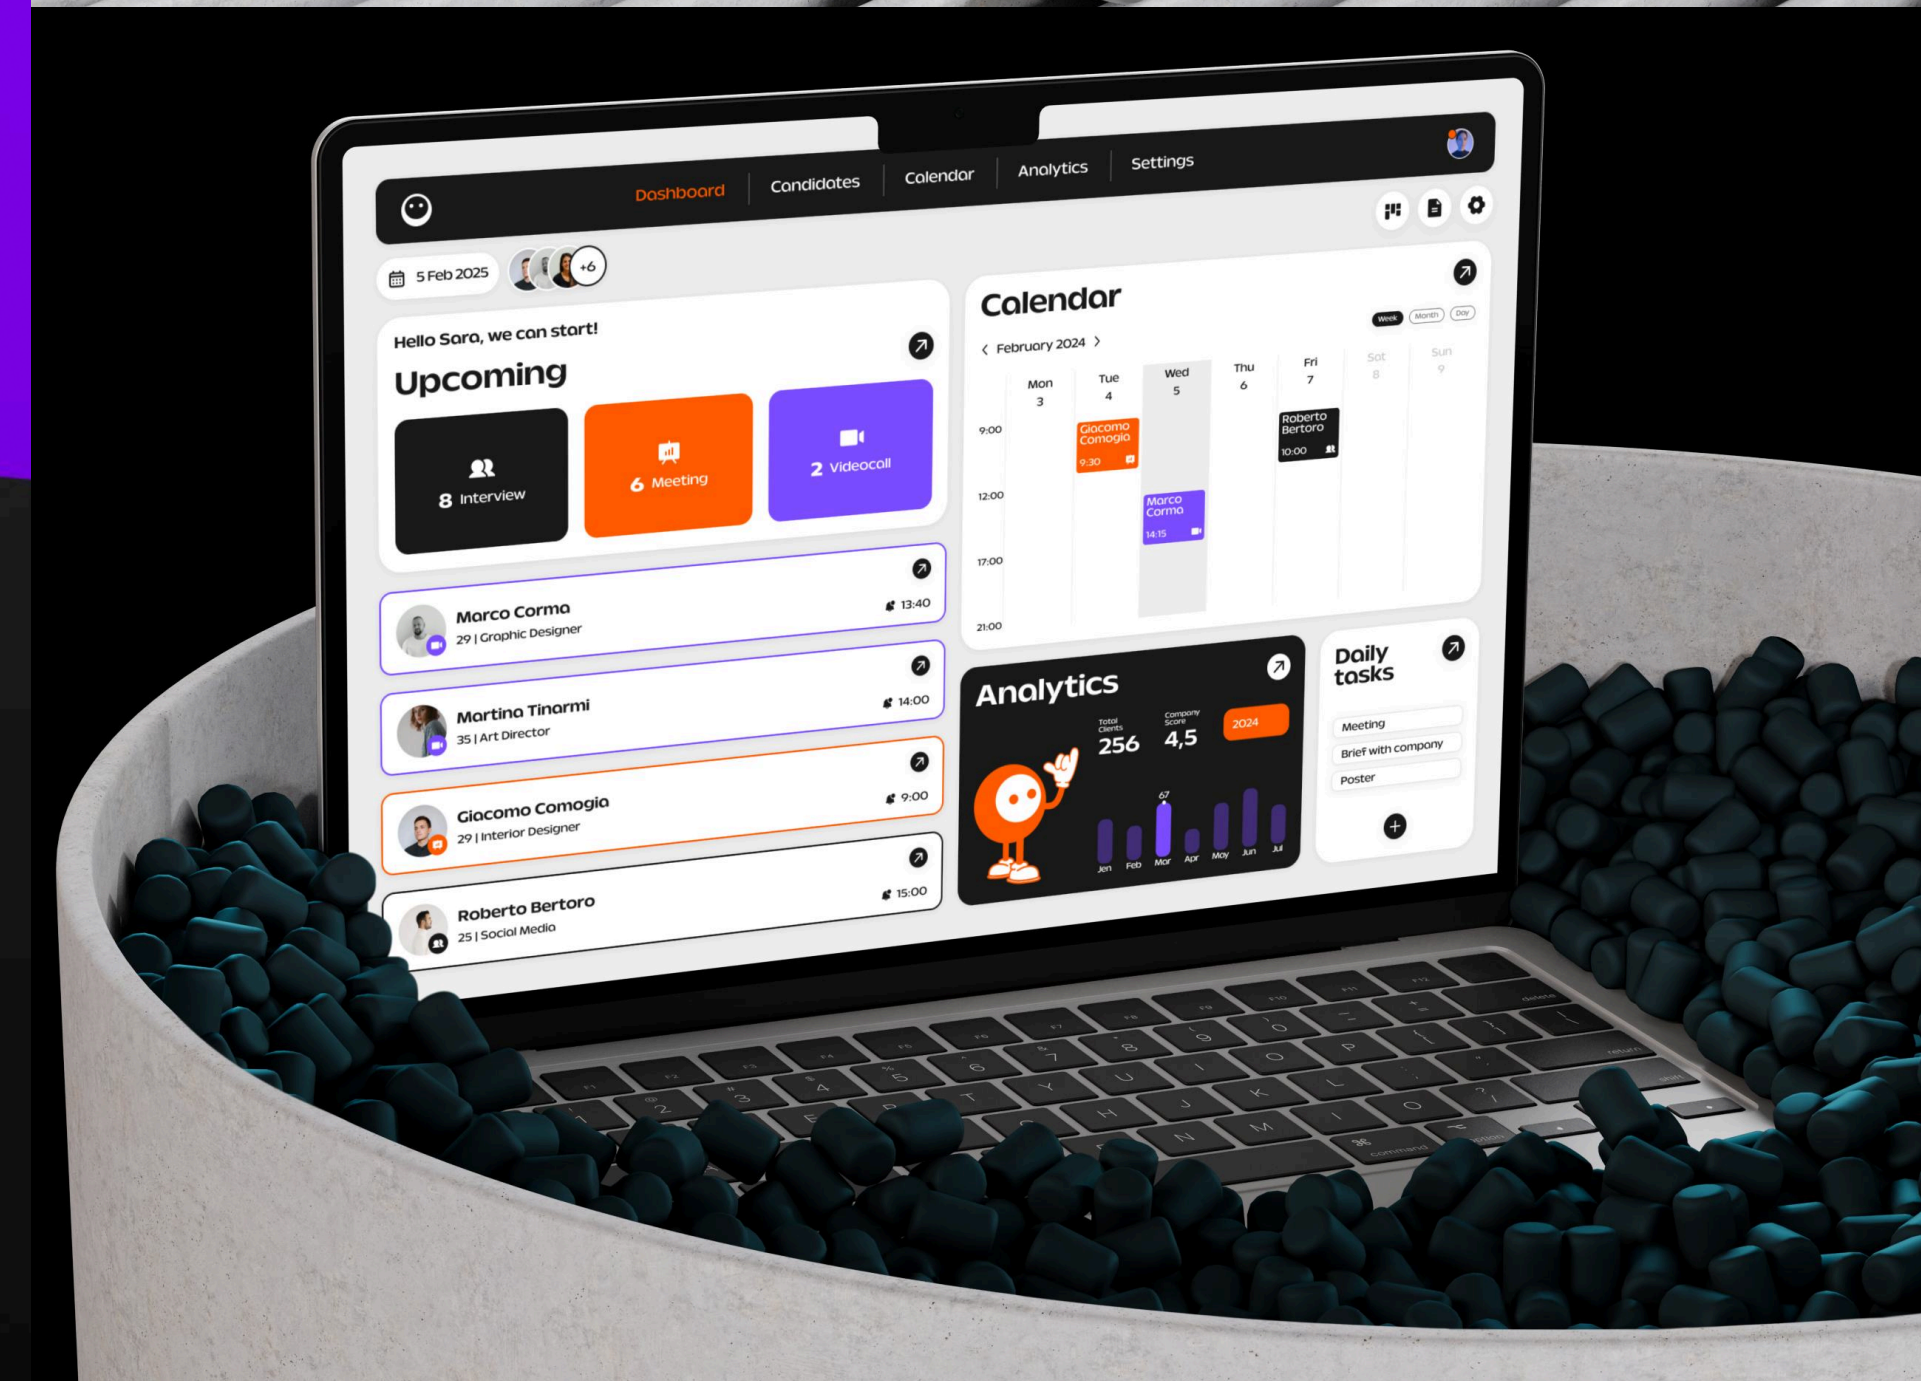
Dashboard | Candidates | Calendar | Analytics | Settings

5 Feb 2025 +6

Hello Sara, we can start!

Upcoming

8 Interview

6 Meeting

2 Videocall

Marco Corma
29 | Graphic Designer
13:40

Martina Tinarmi
35 | Art Director
14:00

Giacomo Comogia
29 | Interior Designer
9:00

Roberto Bertoro
25 | Social Media
15:00

Calendar

Week Month Day

February 2024

| | Mon 3 | Tue 4 | Wed 5 | Thu 6 | Fri 7 | Sat 8 | Sun 9 |
|---|---|---|---|---|---|---|---|
| 9:00 | | Giacomo Comogia 9:30 | | | Roberto Bertoro 10:00 | | |
| 12:00 | | | Marco Corma 14:15 | | | | |
| 17:00 | | | | | | | |
| 21:00 | | | | | | | |

Analytics

Total Clients 256

Company Score 4,5

2024

67

Jan Feb Mar Apr May Jun Jul

Daily tasks

Meeting

Brief with company

Poster